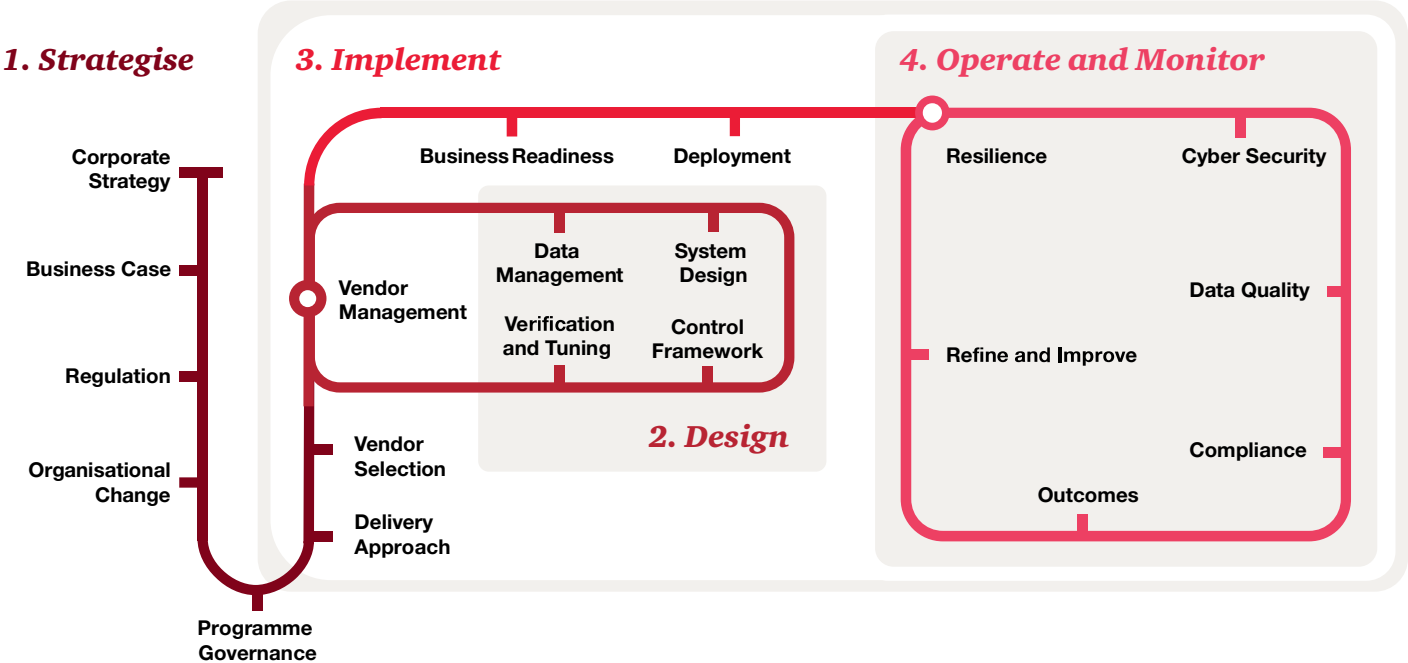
1. Strategise

Corporate Strategy

Business Case

Regulation

Organisational Change

Programme Governance

3. Implement

Business Readiness

Deployment

Vendor Management

Vendor Selection

Delivery Approach

Data Management

System Design

Verification and Tuning

Control Framework

2. Design

4. Operate and Monitor

Resilience

Cyber Security

Data Quality

Refine and Improve

Compliance

Outcomes